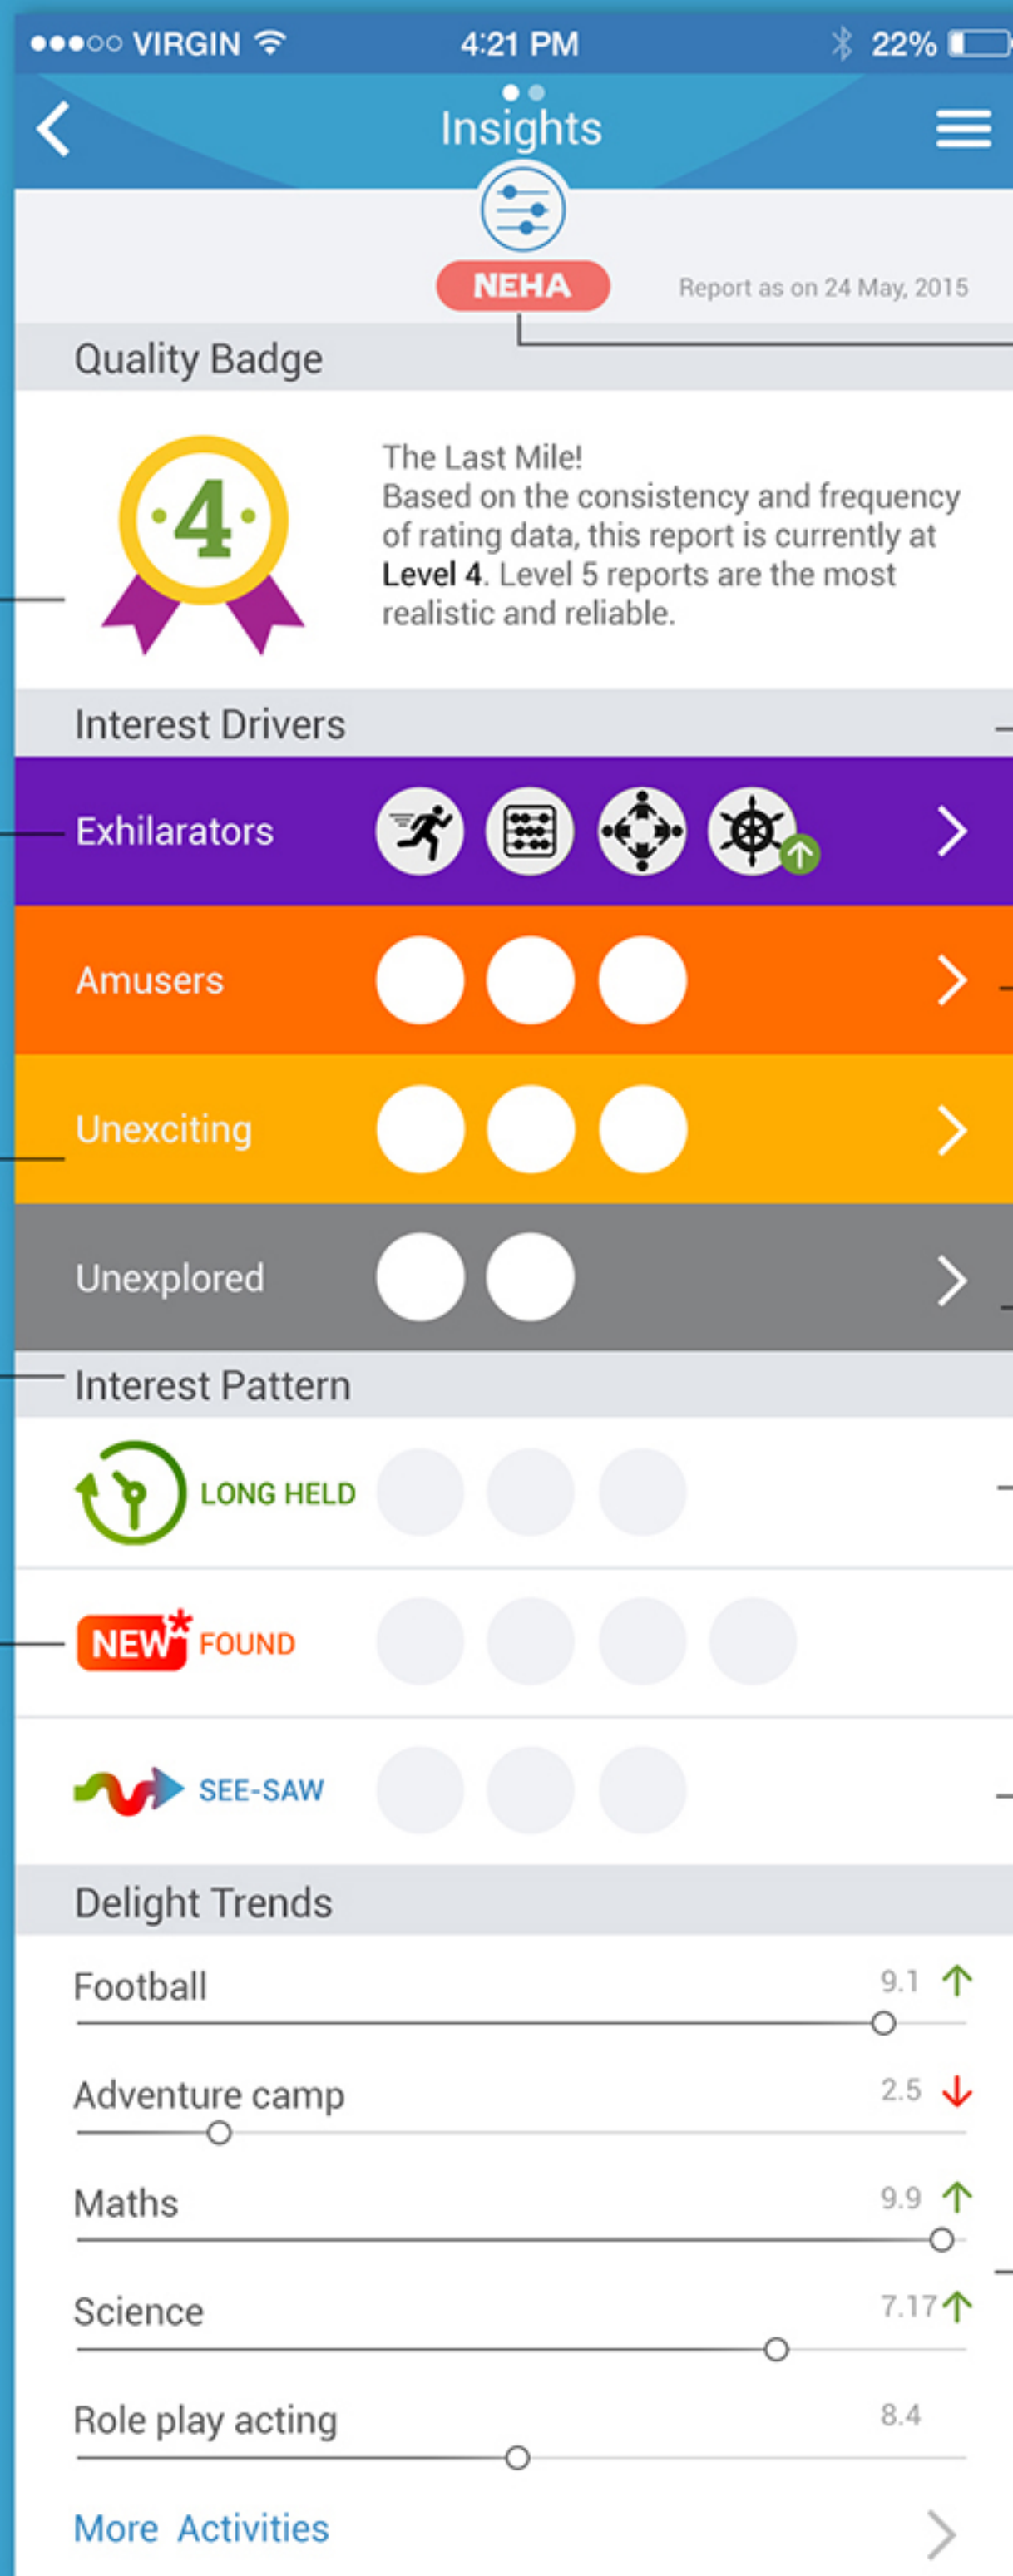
●●●○○ VIRGIN 4:21 PM 22%

Insights

NEHA

Report as on 24 May, 2015

Quality Badge

4

The Last Mile!
Based on the consistency and frequency of rating data, this report is currently at **Level 4**. Level 5 reports are the most realistic and reliable.

Interest Drivers

Exhilarators

Amusers

Unexciting

Unexplored

Interest Pattern

LONG HELD

NEW* FOUND

SEE-SAW

Delight Trends

Football 9.1

Adventure camp 2.5

Maths 9.9

Science 7.17

Role play acting 8.4

More Activities